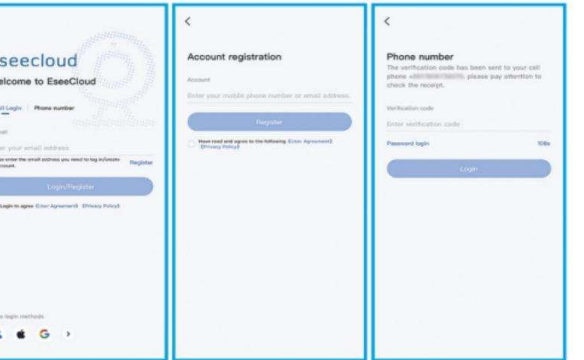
eseecloud
Welcome to EseeCloud

il Login | Phone number

Email

Enter your email address

Please enter the email address you need to log in/create account. Register

Login/Register

Login to agree [User Agreement] [Privacy Policy]

e login methods

G >

<

Account registration

Account

Enter your mobile phone number or email address

Register

Have read and agree to the following [User Agreement] [Privacy Policy]

<

Phone number

The verification code has been sent to your cell phone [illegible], please pay attention to check the receipt.

Verification code

Enter verification code

Password login 108s

Login